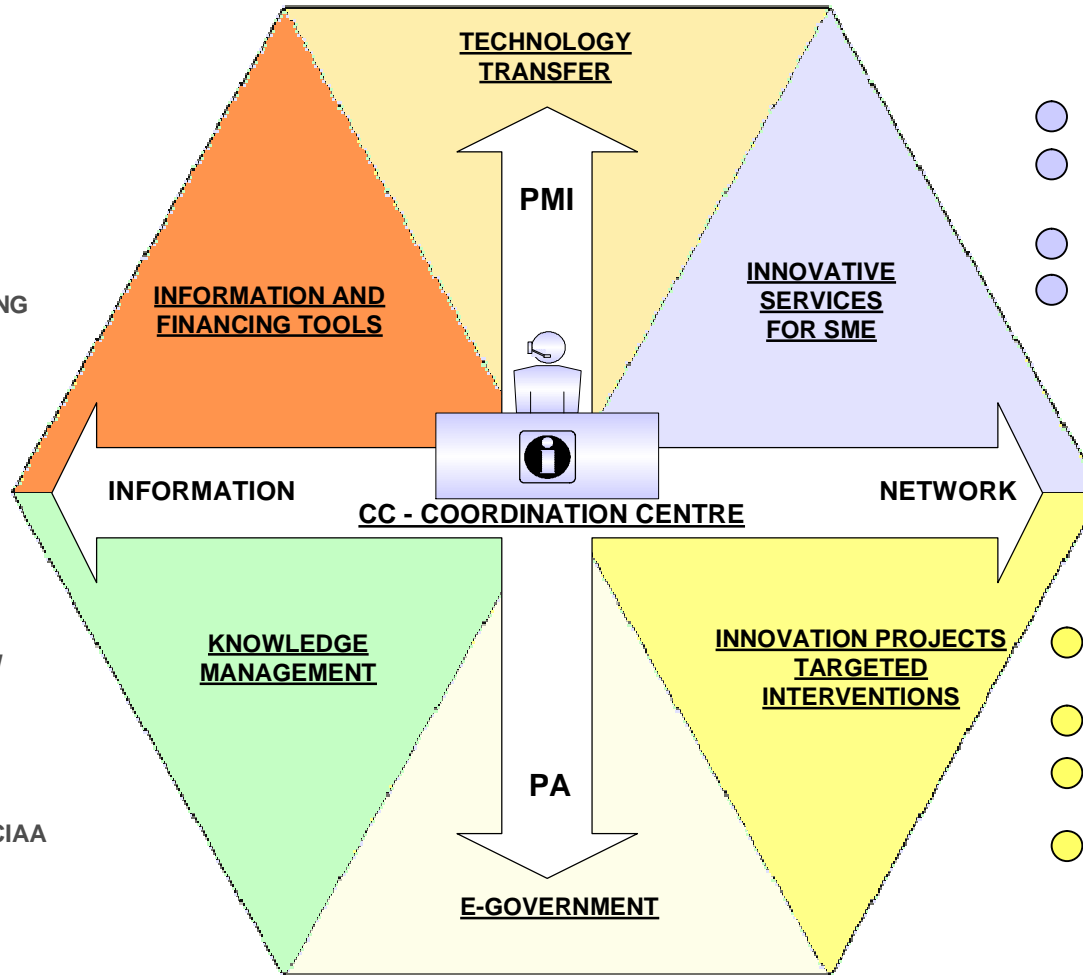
TECHNOLOGY TRANSFER

PMI

NG

INFORMATION AND FINANCING TOOLS

INNOVATIVE SERVICES FOR SME

INFORMATION

NETWORK

CC - COORDINATION CENTRE

KNOWLEDGE MANAGEMENT

INNOVATION PROJECTS TARGETED INTERVENTIONS

PA

CIAA

E-GOVERNMENT